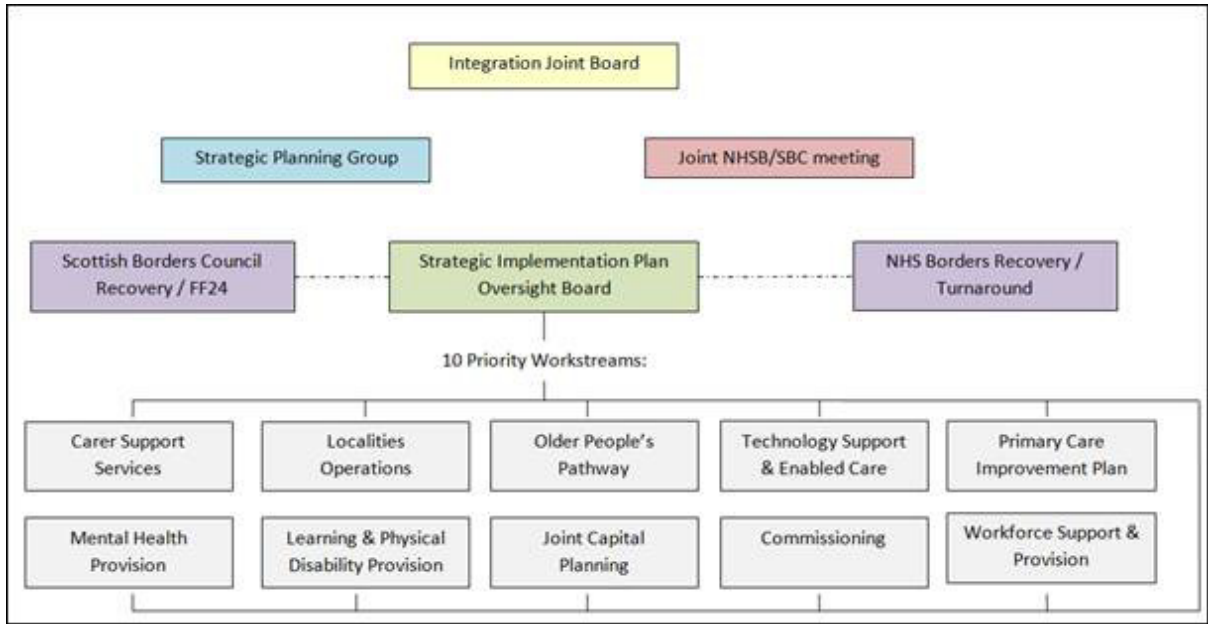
Integration Joint Board

Strategic Planning Group

Joint NHSB/SBC meeting

Scottish Borders Council Recovery / FF24

Strategic Implementation Plan Oversight Board

NHS Borders Recovery / Turnaround

10 Priority Workstreams:

Carer Support Services

Localities Operations

Older People's Pathway

Technology Support & Enabled Care

Primary Care Improvement Plan

Mental Health Provision

Learning & Physical Disability Provision

Joint Capital Planning

Commissioning

Workforce Support & Provision